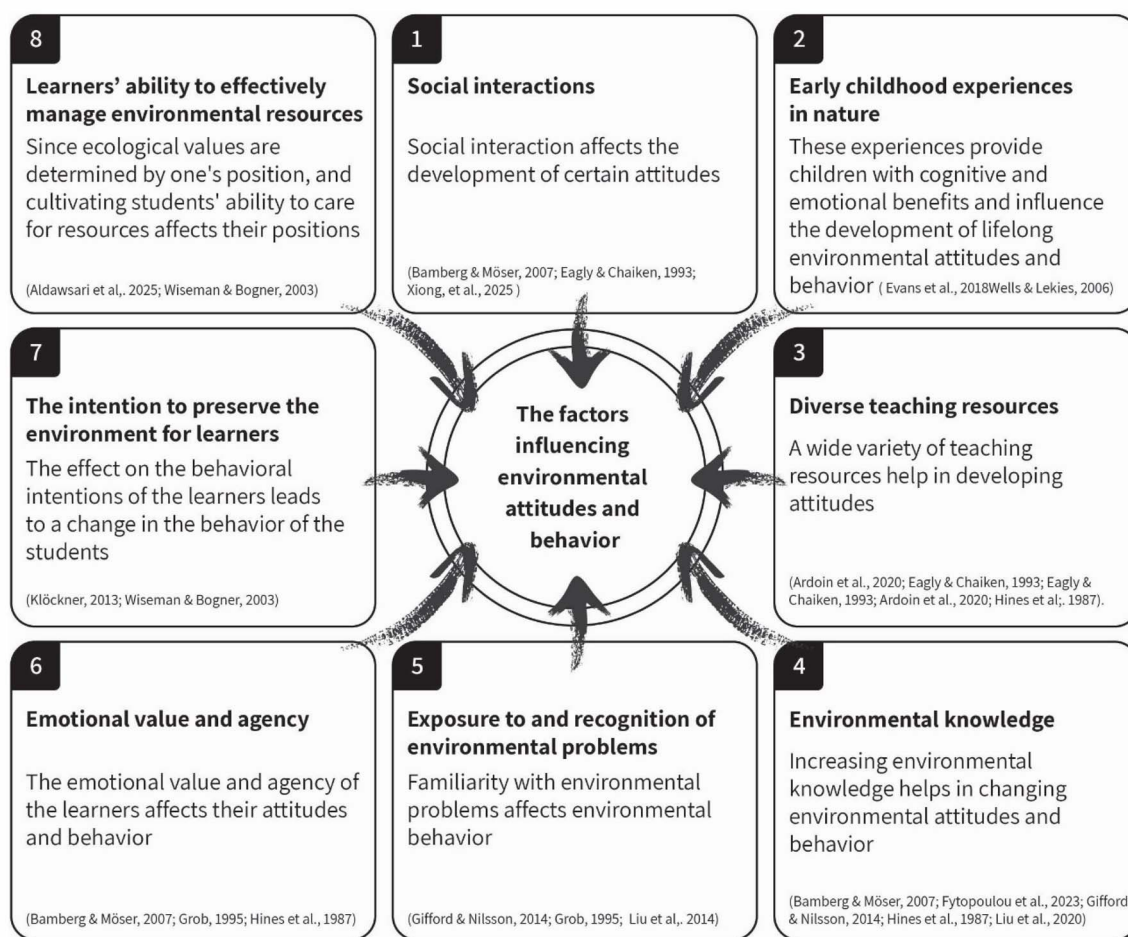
8

**Learners' ability to effectively manage environmental resources**

Since ecological values are determined by one's position, and cultivating students' ability to care for resources affects their positions

(Aldawsari et al,. 2025; Wiseman & Bogner, 2003)

1

**Social interactions**

Social interaction affects the development of certain attitudes

(Bamberg & Möser, 2007; Eagly & Chaiken, 1993; Xiong, et al., 2025 )

2

**Early childhood experiences in nature**

These experiences provide children with cognitive and emotional benefits and influence the development of lifelong environmental attitudes and behavior ( Evans et al., 2018Wells & Lekies, 2006)

7

**The intention to preserve the environment for learners**

The effect on the behavioral intentions of the learners leads to a change in the behavior of the students

(Klöckner, 2013; Wiseman & Bogner, 2003)

**The factors influencing environmental attitudes and behavior**

3

**Diverse teaching resources**

A wide variety of teaching resources help in developing attitudes

(Ardoin et al., 2020; Eagly & Chaiken, 1993; Eagly & Chaiken, 1993; Ardoin et al., 2020; Hines et al;. 1987).

6

**Emotional value and agency**

The emotional value and agency of the learners affects their attitudes and behavior

(Bamberg & Möser, 2007; Grob, 1995; Hines et al., 1987)

5

**Exposure to and recognition of environmental problems**

Familiarity with environmental problems affects environmental behavior

(Gifford & Nilsson, 2014; Grob, 1995; Liu et al,. 2014)

4

**Environmental knowledge**

Increasing environmental knowledge helps in changing environmental attitudes and behavior

(Bamberg & Möser, 2007; Fytopoulou et al., 2023; Gifford & Nilsson, 2014; Hines et al., 1987; Liu et al., 2020)